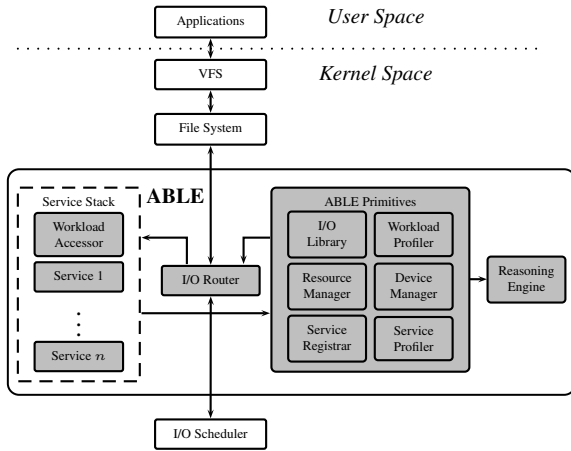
Applications

User Space

VFS

Kernel Space

File System

Service Stack

ABLE

Workload Accessor

Service 1

⋮

Service $n$

I/O Router

ABLE Primitives

I/O Library

Workload Profiler

Resource Manager

Device Manager

Service Registrar

Service Profiler

Reasoning Engine

I/O Scheduler